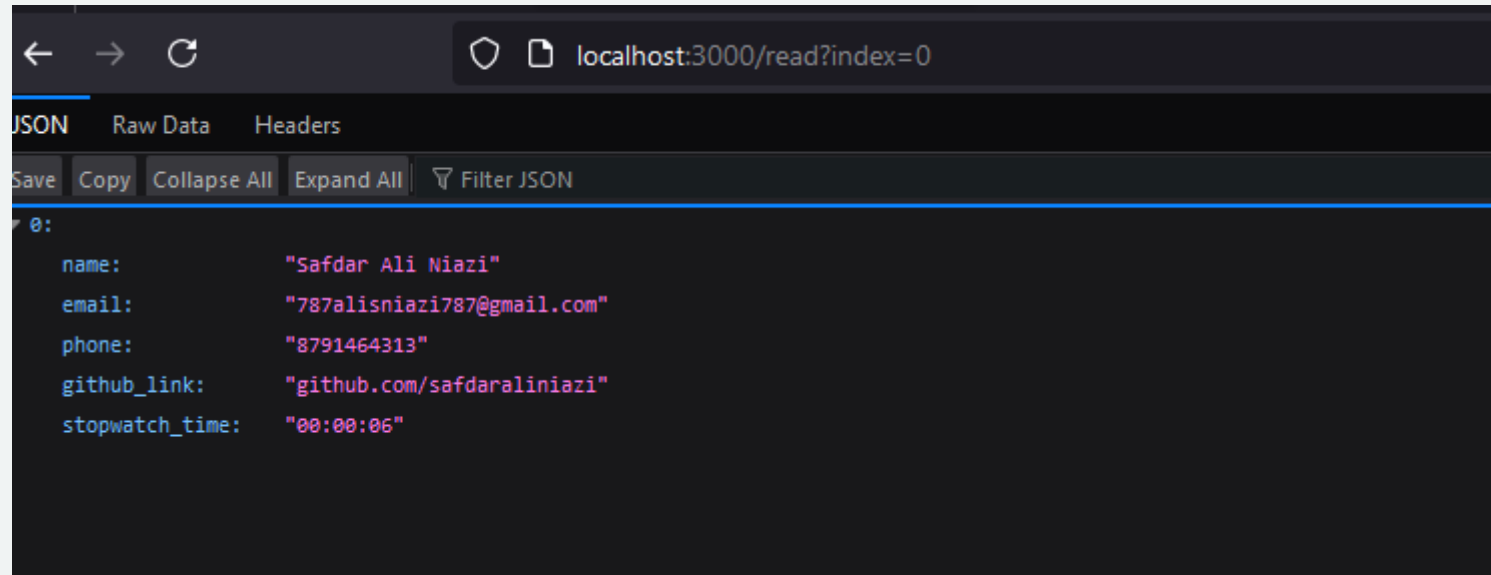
localhost:3000/read?index=0

JSON Raw Data Headers

Save Copy Collapse All Expand All Filter JSON

0:
name: "Safdar Ali Niazi"
email: "787alisniazi787@gmail.com"
phone: "8791464313"
github_link: "github.com/safdaraliniazi"
stopwatch_time: "00:00:06"